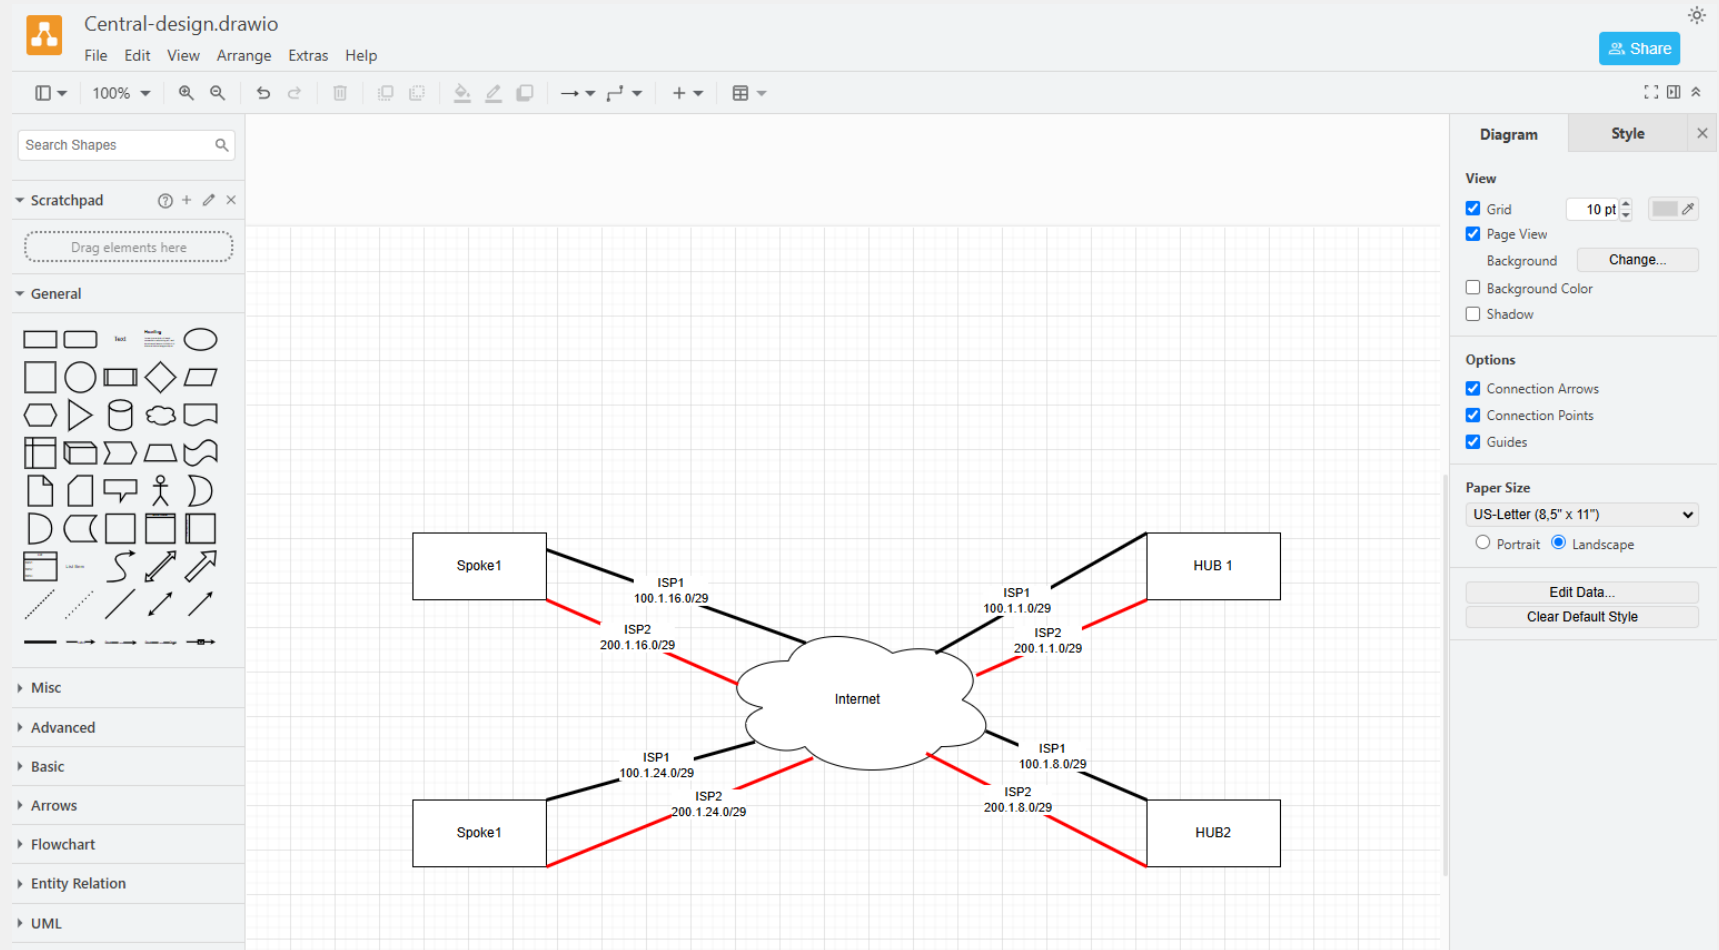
Central-design.drawio

File Edit View Arrange Extras Help

Share

100%

Search Shapes

Scratchpad

Drag elements here

General

Text

Heading

List Item

Misc

Advanced

Basic

Arrows

Flowchart

Entity Relation

UML

Spoke1

ISP1
100.1.16.0/29

ISP2
200.1.16.0/29

ISP1
100.1.1.0/29

ISP2
200.1.1.0/29

HUB 1

Internet

ISP1
100.1.24.0/29

ISP2
200.1.24.0/29

ISP1
100.1.8.0/29

ISP2
200.1.8.0/29

Spoke1

HUB2

Diagram Style

View

Grid 10 pt

Page View

Background Change...

Background Color

Shadow

Options

Connection Arrows

Connection Points

Guides

Paper Size

US-Letter (8,5" x 11")

Portrait Landscape

Edit Data...

Clear Default Style